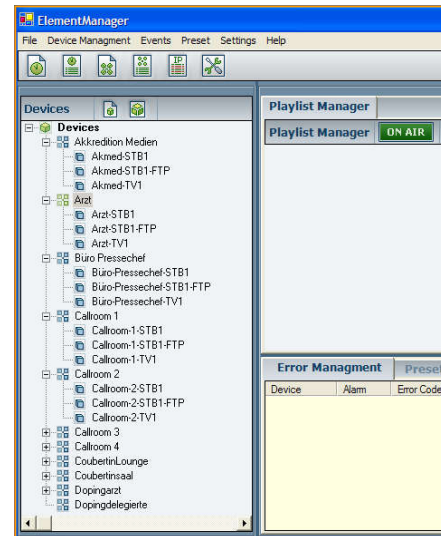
ElementManager

File Device Managment Events Preset Settings Help

Devices

Devices
Akkredition Medien
Akmed-STB1
Akmed-STB1-FTP
Akmed-TV1
Arzt
Arzt-STB1
Arzt-STB1-FTP
Arzt-TV1
Büro Pressechef
Büro-Pressechef-STB1
Büro-Pressechef-STB1-FTP
Büro-Pressechef-TV1
Callroom 1
Callroom-1-STB1
Callroom-1-STB1-FTP
Callroom-1-TV1
Callroom 2
Callroom-2-STB1
Callroom-2-STB1-FTP
Callroom-2-TV1
Callroom 3
Callroom 4
CoubertinLounge
Coubertinsaal
Dopingarzt
Dopingdelegierte

Playlist Manager

Playlist Manager ON AIR

Error Managment Prese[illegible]

| Device | Alarm | Error Code |
|---|---|---|